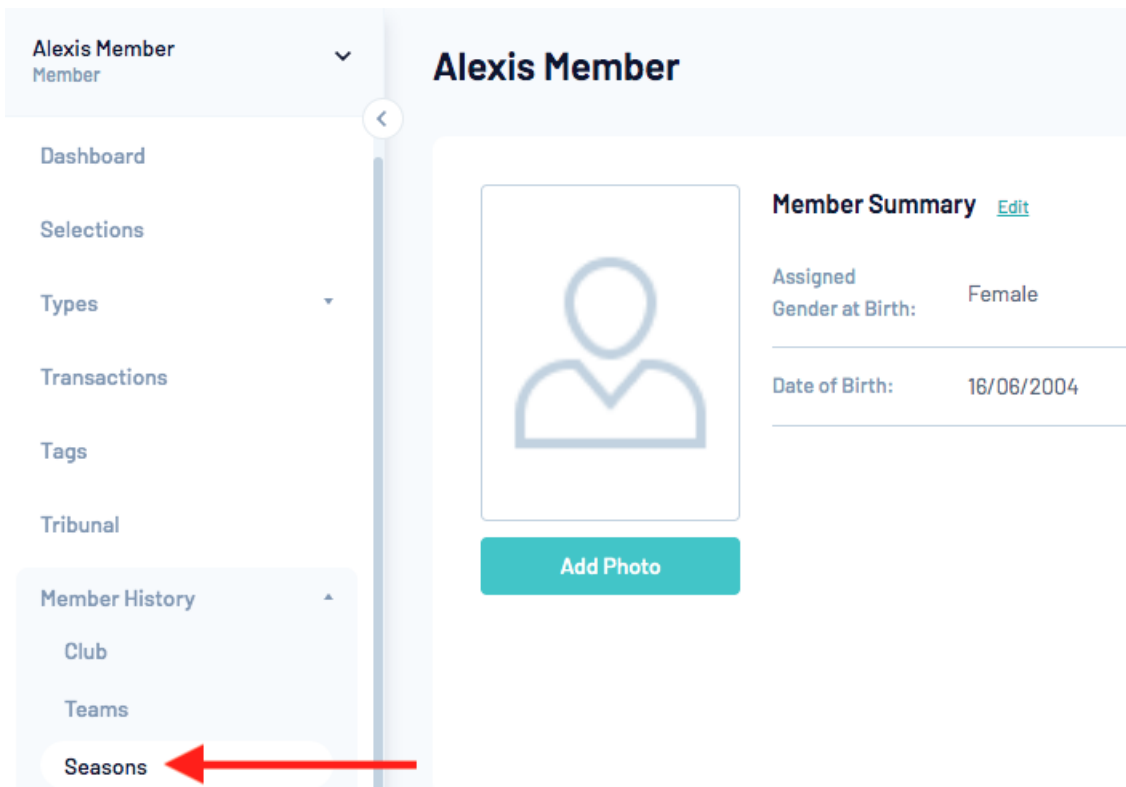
Alexis Member
Member

Dashboard

Selections

Types

Transactions

Tags

Tribunal

Member History

Club

Teams

Seasons

Alexis Member

Add Photo

Member Summary Edit

| | |
|---|---|
| Assigned Gender at Birth: | Female |
| Date of Birth: | 16/06/2004 |